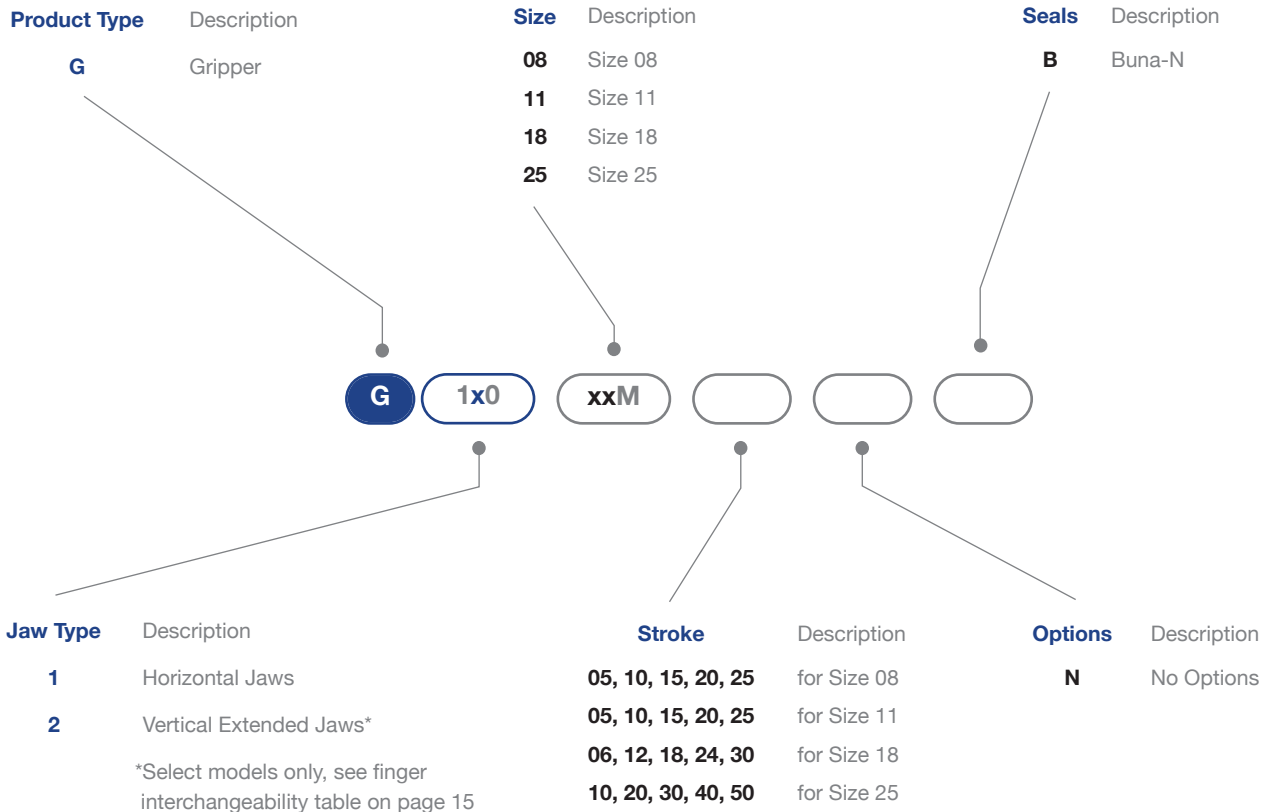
| Product Type | Description |
|---|---|
| G | Gripper |

| Size | Description |
|---|---|
| 08 | Size 08 |
| 11 | Size 11 |
| 18 | Size 18 |
| 25 | Size 25 |

| Seals | Description |
|---|---|
| B | Buna-N |

G 1x0 xxM

| Jaw Type | Description |
|---|---|
| 1 | Horizontal Jaws |
| 2 | Vertical Extended Jaws* |

*Select models only, see finger interchangeability table on page 15

| Stroke | Description |
|---|---|
| 05, 10, 15, 20, 25 | for Size 08 |
| 05, 10, 15, 20, 25 | for Size 11 |
| 06, 12, 18, 24, 30 | for Size 18 |
| 10, 20, 30, 40, 50 | for Size 25 |

| Options | Description |
|---|---|
| N | No Options |